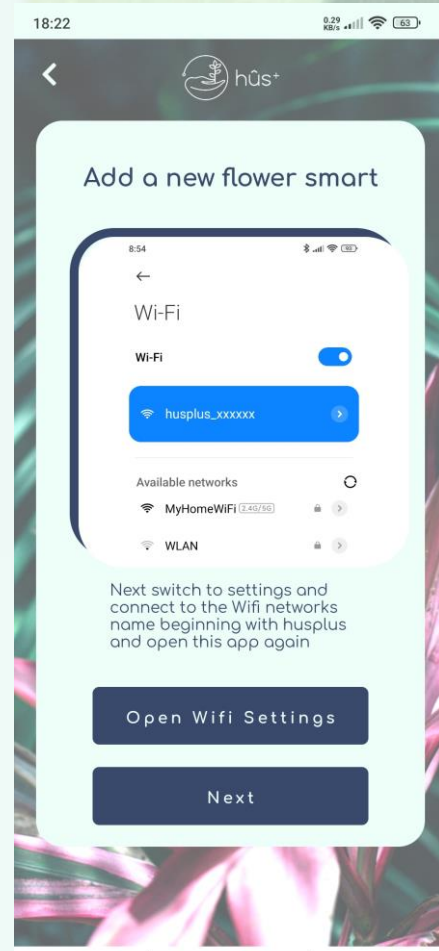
18:22 0.29 KB/s 63

hûs+

Add a new flower smart

8:54

←

Wi-Fi

Wi-Fi

husplus_xxxxxx

Available networks

MyHomeWiFi 2.4G/5G

WLAN

Next switch to settings and connect to the Wifi networks name beginning with husplus and open this app again

Open Wifi Settings

Next